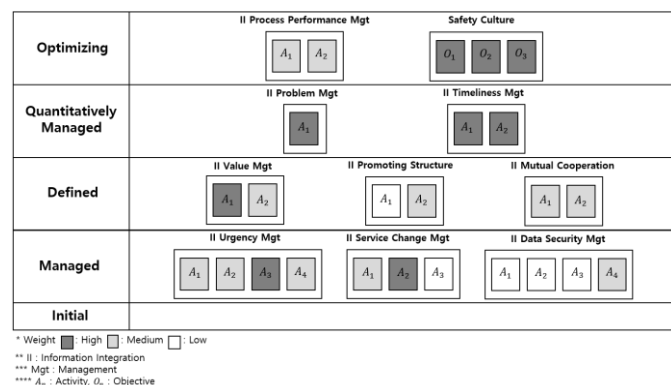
| | |
|---|---|
| Optimizing | II Process Performance Mgt $A_1$ $A_2$ Safety Culture $O_1$ $O_2$ $O_3$ |
| Quantitatively Managed | II Problem Mgt $A_1$ II Timeliness Mgt $A_1$ $A_2$ |
| Defined | II Value Mgt $A_1$ $A_2$ II Promoting Structure $A_1$ $A_2$ II Mutual Cooperation $A_1$ $A_2$ |
| Managed | II Urgency Mgt $A_1$ $A_2$ $A_3$ $A_4$ II Service Change Mgt $A_1$ $A_2$ $A_3$ II Data Security Mgt $A_1$ $A_2$ $A_3$ $A_4$ |
| Initial | |

* Weight : High : Medium : Low
** II : Information Integration
*** Mgt : Management
**** $A_n$ : Activity, $O_n$ : Objective